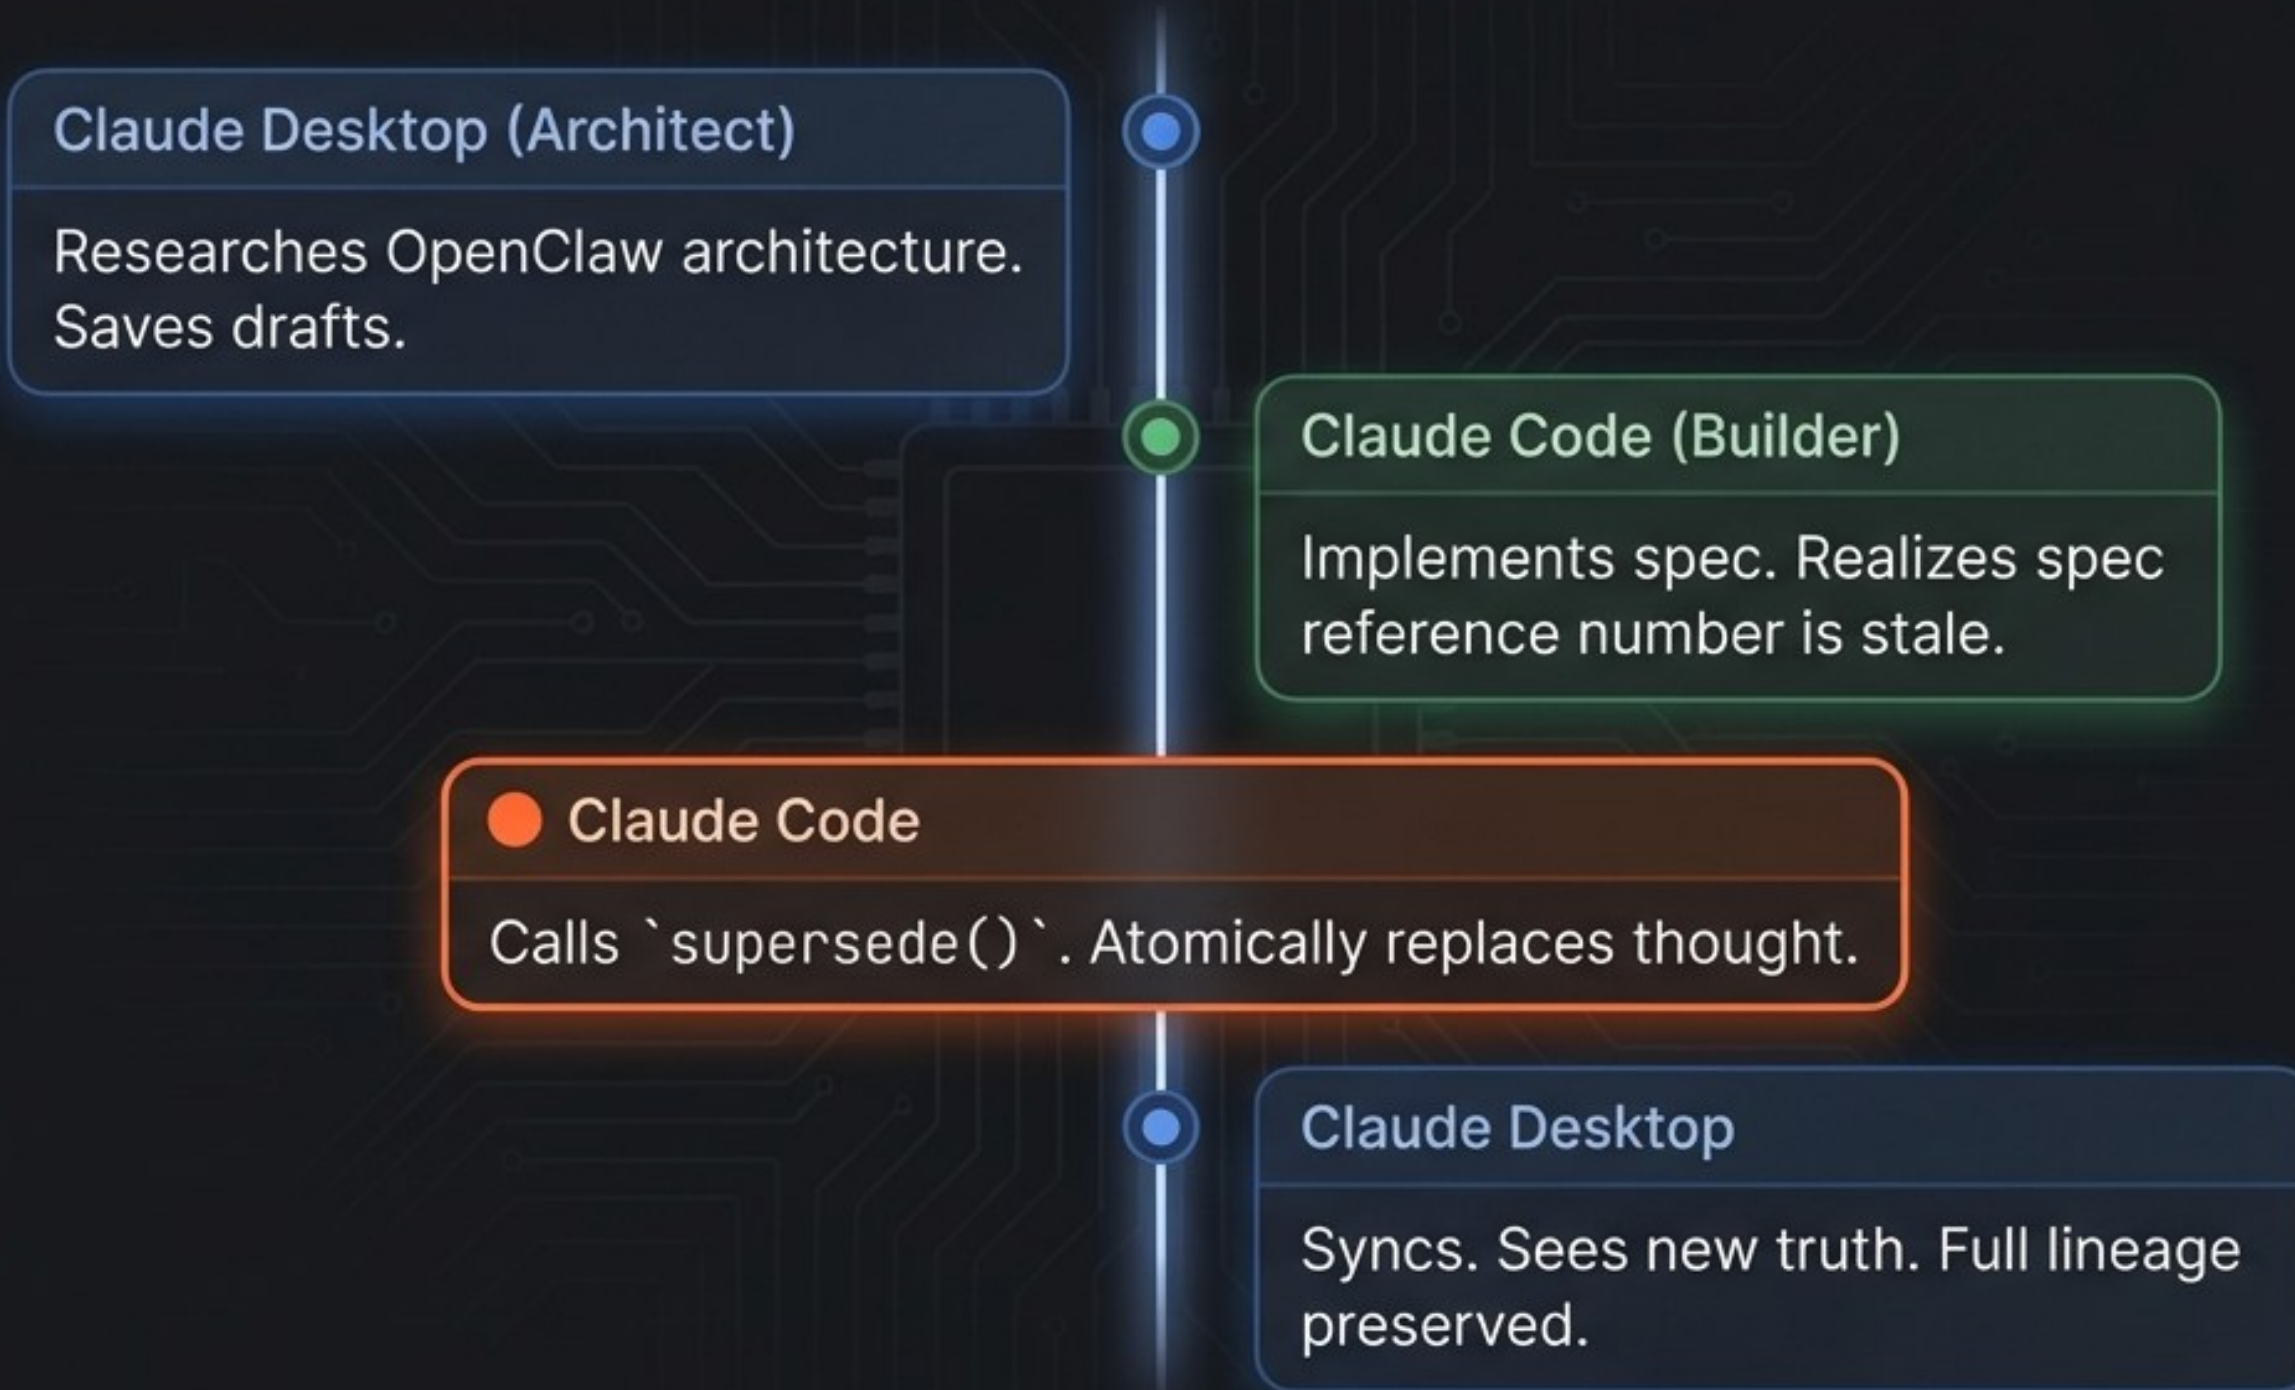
Claude Desktop (Architect)

Researches OpenClaw architecture. Saves drafts.

Claude Code (Builder)

Implements spec. Realizes spec reference number is stale.

Claude Code

Calls `supersede()`. Atomically replaces thought.

Claude Desktop

Syncs. Sees new truth. Full lineage preserved.